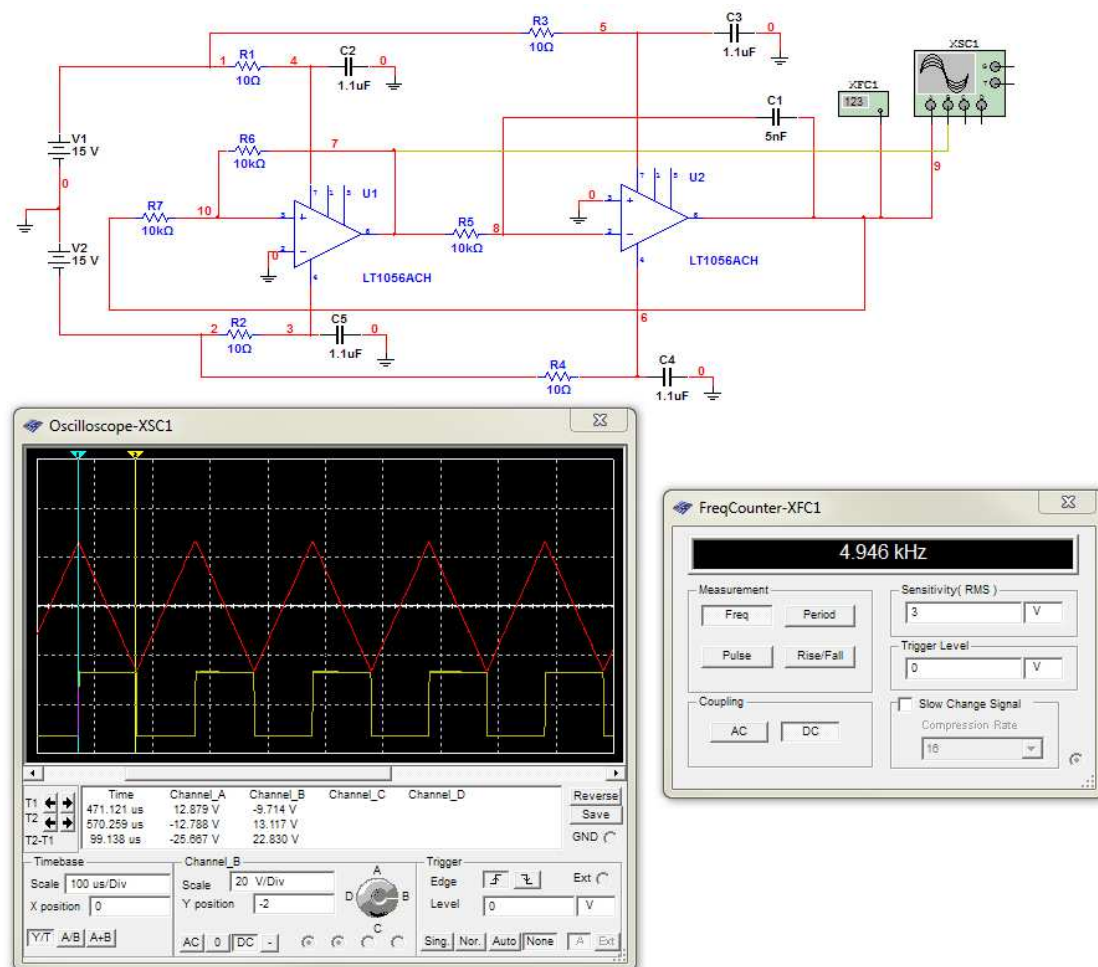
R3
10Ω
5
C3
1.1uF
0
XSC1
R1
10Ω
1
4
C2
1.1uF
0
XFC1
123
C1
5nF
V1
15 V
R6
10kΩ
7
9
0
U1
U2
R7
10kΩ
10
R5
10kΩ
8
0
V2
15 V
0
LT1056ACH
LT1056ACH
6
R2
10Ω
2
3
C5
1.1uF
0
R4
10Ω
C4
1.1uF
0

Oscilloscope-XSC1

| | Time | Channel_A | Channel_B | Channel_C | Channel_D |
|---|---|---|---|---|---|
| T1 | 471.121 us | 12.879 V | -9.714 V | | |
| T2 | 570.259 us | -12.788 V | 13.117 V | | |
| T2-T1 | 99.138 us | -25.667 V | 22.830 V | | |

Reverse
Save
GND

Timebase
Scale 100 us/Div
X position 0
Y/T A/B A+B

Channel_B
Scale 20 V/Div
Y position -2
AC 0 DC -
A B C D

Trigger
Edge
Ext
Level 0 V
Sing. Nor. Auto None A Ext

FreqCounter-XFC1
4.946 kHz
Measurement
Freq Period
Pulse Rise/Fall
Coupling
AC DC
Sensitivity( RMS )
3 V
Trigger Level
0 V
Slow Change Signal
Compression Rate
16